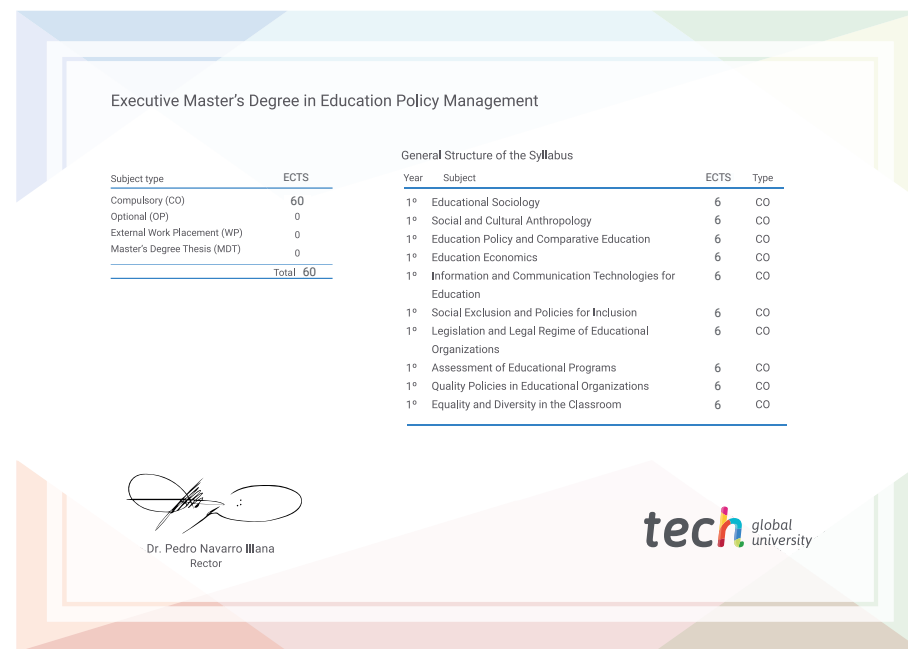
Executive Master's Degree in Education Policy Management

| Subject type | ECTS |
|---|---|
| Compulsory (CO) | 60 |
| Optional (OP) | 0 |
| External Work Placement (WP) | 0 |
| Master's Degree Thesis (MDT) | 0 |
| Total | 60 |

General Structure of the Syllabus

| Year | Subject | ECTS | Type |
|---|---|---|---|
| 1º | Educational Sociology | 6 | CO |
| 1º | Social and Cultural Anthropology | 6 | CO |
| 1º | Education Policy and Comparative Education | 6 | CO |
| 1º | Education Economics | 6 | CO |
| 1º | Information and Communication Technologies for Education | 6 | CO |
| 1º | Social Exclusion and Policies for Inclusion | 6 | CO |
| 1º | Legislation and Legal Regime of Educational Organizations | 6 | CO |
| 1º | Assessment of Educational Programs | 6 | CO |
| 1º | Quality Policies in Educational Organizations | 6 | CO |
| 1º | Equality and Diversity in the Classroom | 6 | CO |

Dr. Pedro Navarro Illana
Rector

tech global university